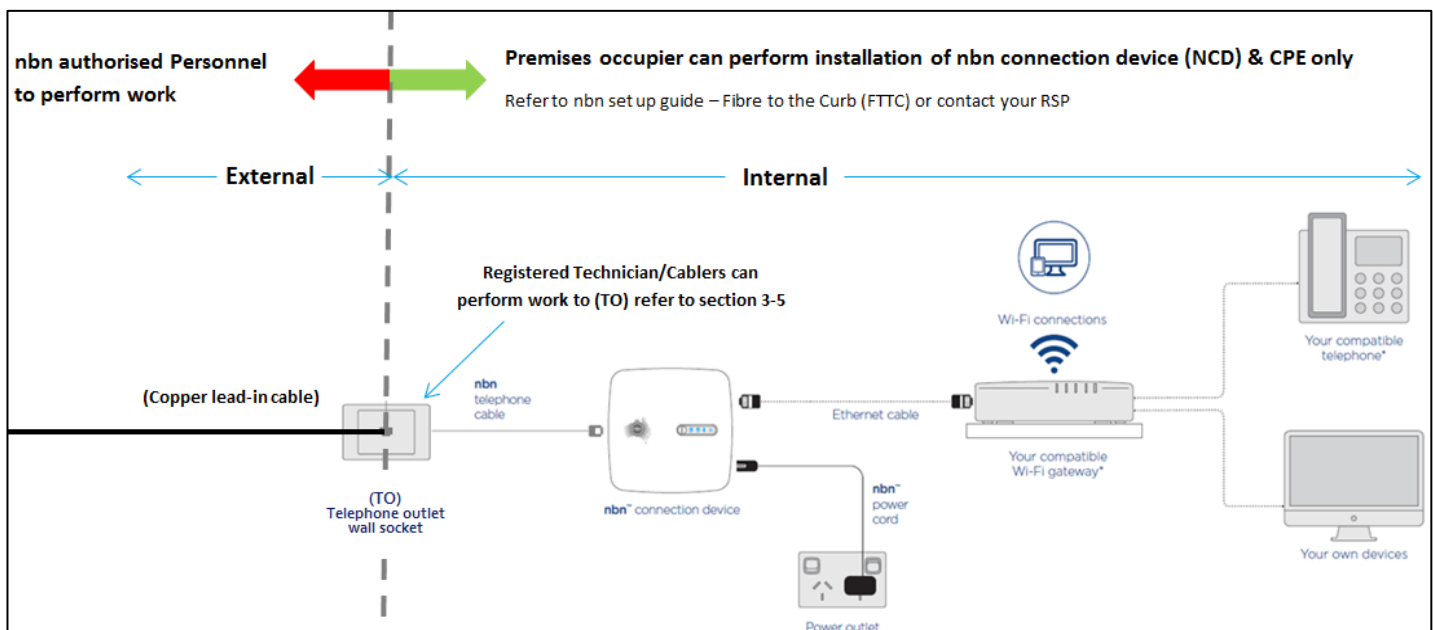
nbn authorised Personnel to perform work

Premises occupier can perform installation of nbn connection device (NCD) & CPE only

Refer to nbn set up guide – Fibre to the Curb (FTTC) or contact your RSP

External

Internal

Registered Technician/Cablers can perform work to (TO) refer to section 3-5

Wi-Fi connections

Your compatible telephone*

(Copper lead-in cable)

nbn telephone cable

Ethernet cable

Your compatible Wi-Fi gateway*

(TO) Telephone outlet wall socket

nbn™ connection device

nbn™ power cord

Your own devices

Power outlet